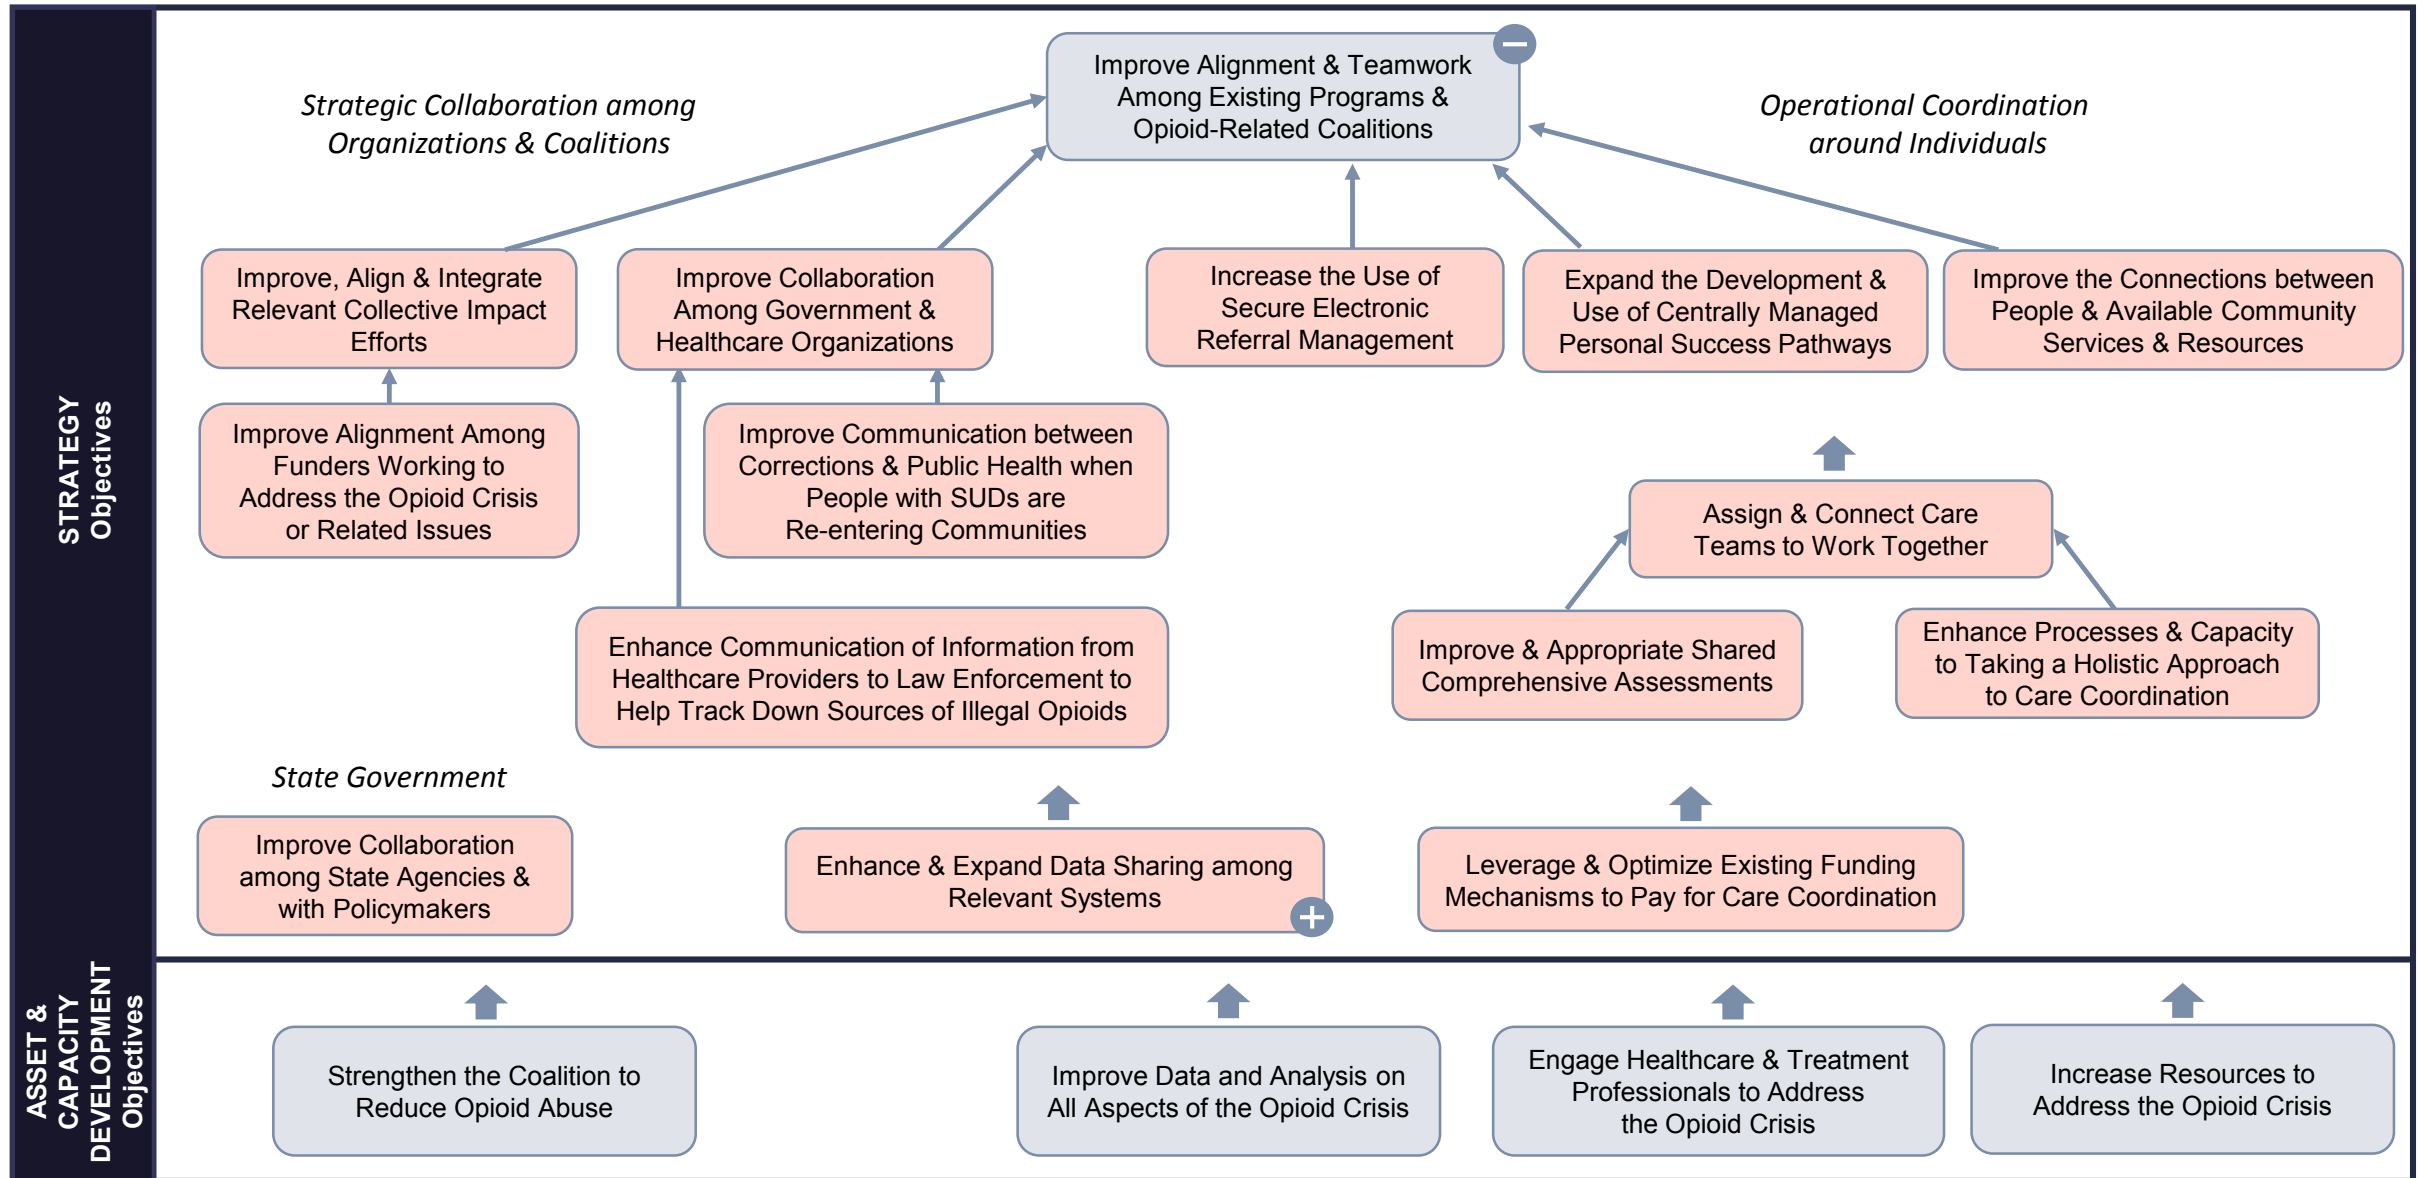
STRATEGY Objectives

Improve Alignment & Teamwork Among Existing Programs & Opioid-Related Coalitions

Strategic Collaboration among Organizations & Coalitions

Operational Coordination around Individuals

Improve, Align & Integrate Relevant Collective Impact Efforts

Improve Collaboration Among Government & Healthcare Organizations

Increase the Use of Secure Electronic Referral Management

Expand the Development & Use of Centrally Managed Personal Success Pathways

Improve the Connections between People & Available Community Services & Resources

Improve Alignment Among Funders Working to Address the Opioid Crisis or Related Issues

Improve Communication between Corrections & Public Health when People with SUDs are Re-entering Communities

Assign & Connect Care Teams to Work Together

Enhance Communication of Information from Healthcare Providers to Law Enforcement to Help Track Down Sources of Illegal Opioids

Improve & Appropriate Shared Comprehensive Assessments

Enhance Processes & Capacity to Taking a Holistic Approach to Care Coordination

State Government

Improve Collaboration among State Agencies & with Policymakers

Enhance & Expand Data Sharing among Relevant Systems

Leverage & Optimize Existing Funding Mechanisms to Pay for Care Coordination

ASSET & CAPACITY DEVELOPMENT Objectives

Strengthen the Coalition to Reduce Opioid Abuse

Improve Data and Analysis on All Aspects of the Opioid Crisis

Engage Healthcare & Treatment Professionals to Address the Opioid Crisis

Increase Resources to Address the Opioid Crisis